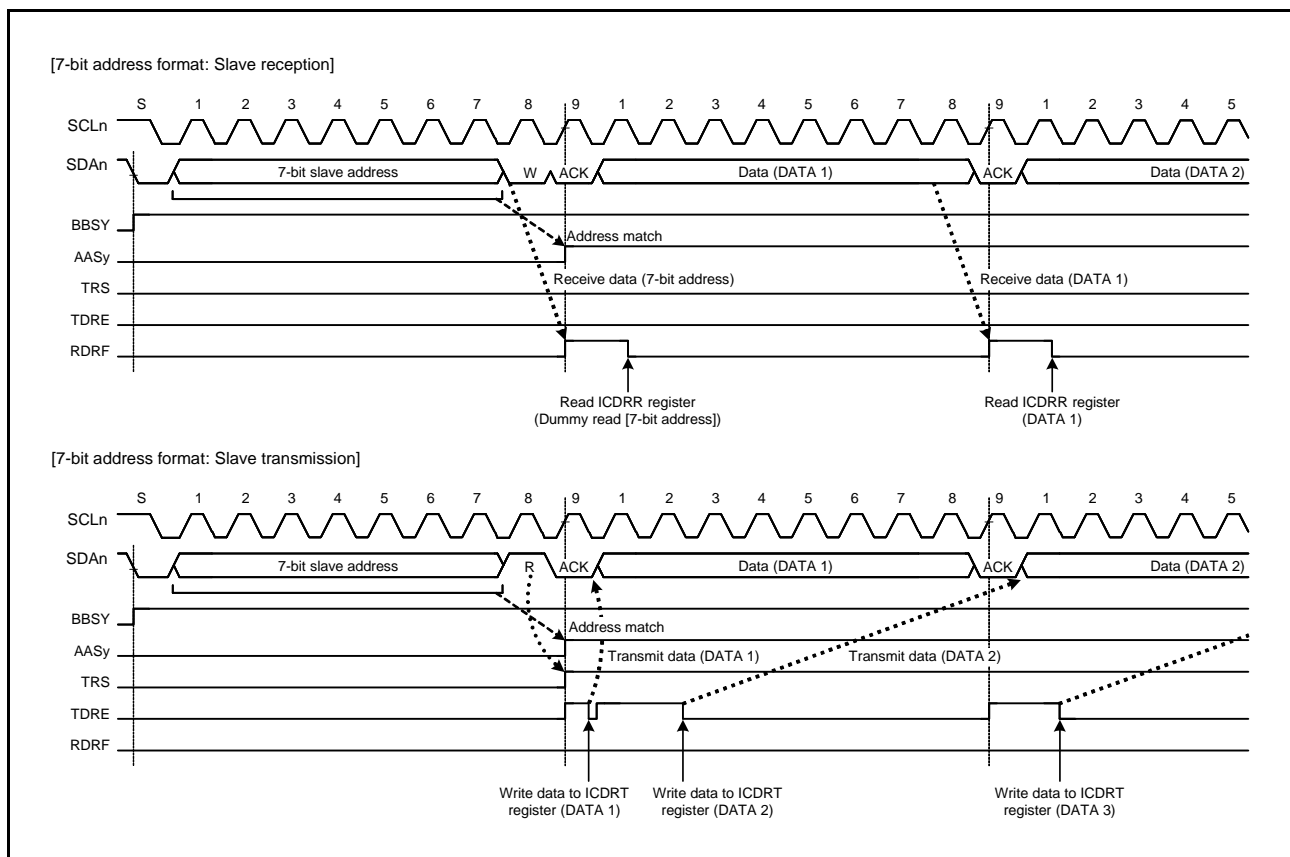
[7-bit address format: Slave reception]

S 1 2 3 4 5 6 7 8 9 1 2 3 4 5 6 7 8 9 1 2 3 4 5

SCLn

SDAn

7-bit slave address

W

ACK

Data (DATA 1)

ACK

Data (DATA 2)

BBSY

Address match

AASy

Receive data (7-bit address)

Receive data (DATA 1)

TRS

TDRE

RDRF

Read ICDRR register (Dummy read [7-bit address])

Read ICDRR register (DATA 1)

[7-bit address format: Slave transmission]

S 1 2 3 4 5 6 7 8 9 1 2 3 4 5 6 7 8 9 1 2 3 4 5

SCLn

SDAn

7-bit slave address

R

ACK

Data (DATA 1)

ACK

Data (DATA 2)

BBSY

Address match

AASy

Transmit data (DATA 1)

Transmit data (DATA 2)

TRS

TDRE

RDRF

Write data to ICDRT register (DATA 1)

Write data to ICDRT register (DATA 2)

Write data to ICDRT register (DATA 3)